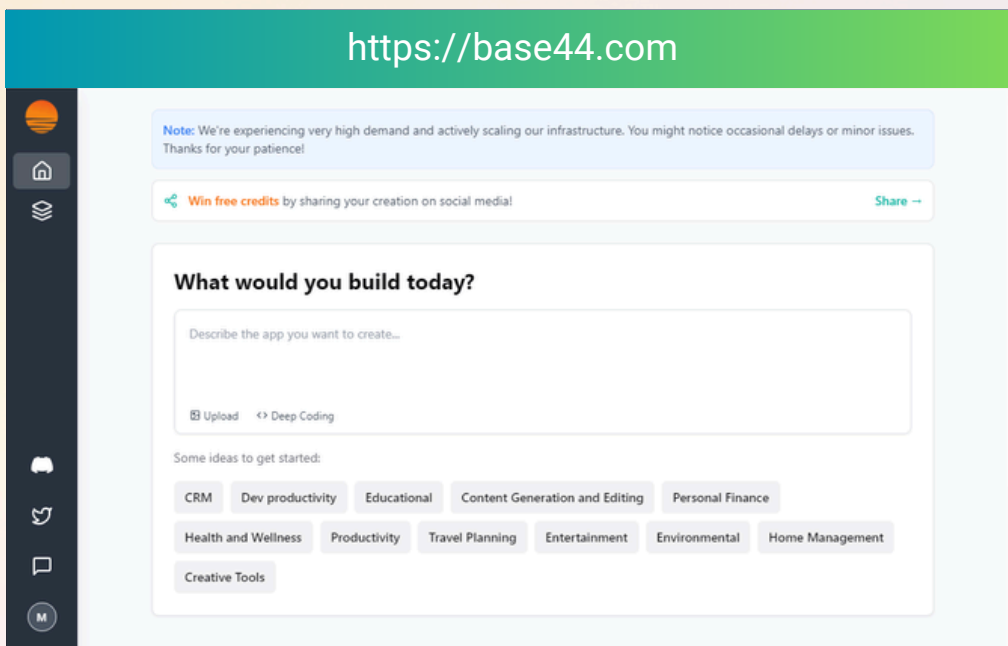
https://base44.com

Note: We're experiencing very high demand and actively scaling our infrastructure. You might notice occasional delays or minor issues. Thanks for your patience!

Win free credits by sharing your creation on social media!

Share →

What would you build today?

Describe the app you want to create...

Upload

<> Deep Coding

Some ideas to get started:

CRM

Dev productivity

Educational

Content Generation and Editing

Personal Finance

Health and Wellness

Productivity

Travel Planning

Entertainment

Environmental

Home Management

Creative Tools

M